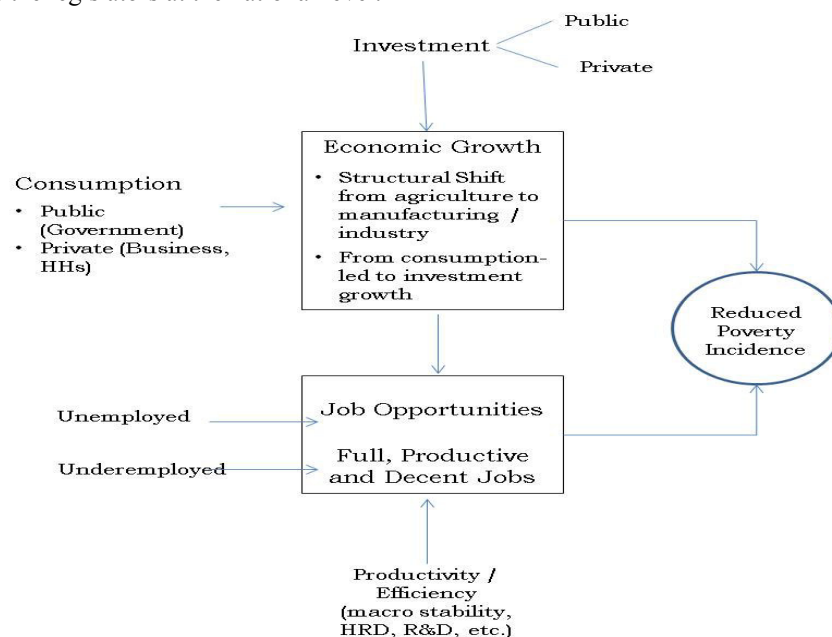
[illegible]

Investment

Public

Private

Consumption

• Public (Government)
• Private (Business, HHs)

Economic Growth

• Structural Shift from agriculture to manufacturing / industry
• From consumption-led to investment growth

Reduced Poverty Incidence

Unemployed

Underemployed

Job Opportunities

Full, Productive and Decent Jobs

Productivity / Efficiency (macro stability, HRD, R&D, etc.)